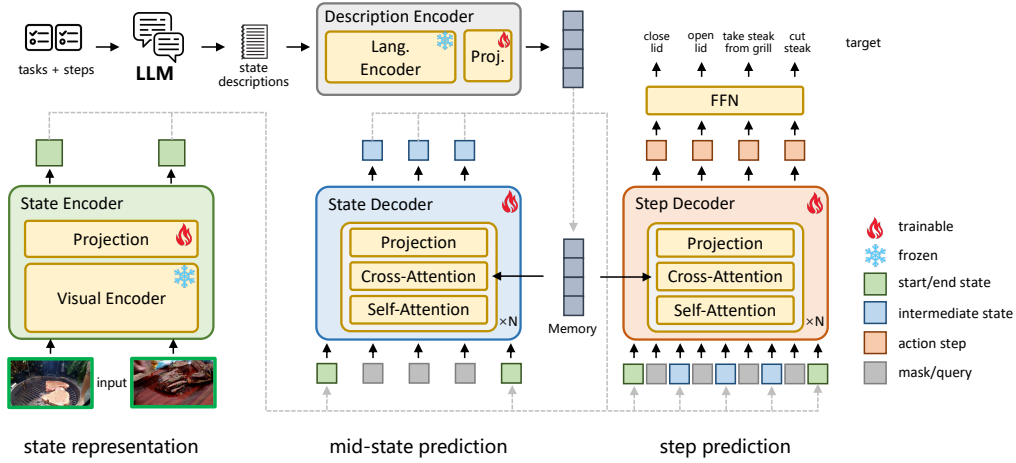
tasks + steps

LLM

state descriptions

Description Encoder

Lang. Encoder

Proj.

close lid

open lid

take steak from grill

cut steak

target

FFN

State Encoder

Projection

Visual Encoder

input

State Decoder

Projection

Cross-Attention

Self-Attention

×N

Memory

Step Decoder

Projection

Cross-Attention

Self-Attention

×N

trainable

frozen

start/end state

intermediate state

action step

mask/query

state representation

mid-state prediction

step prediction